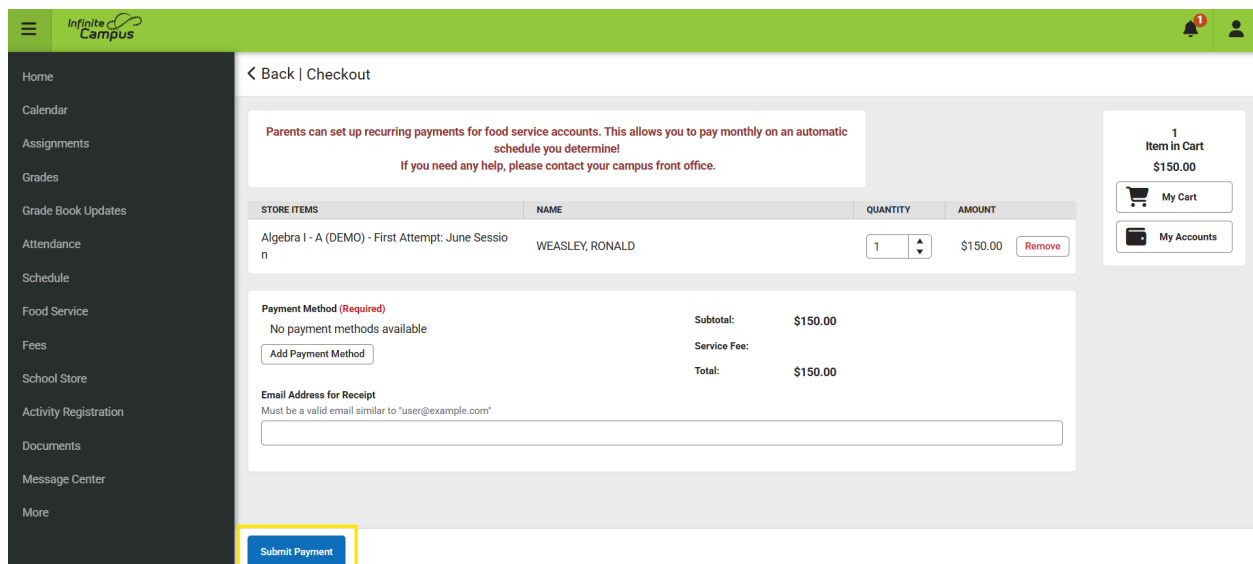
Infinite Campus

1

Home
Calendar
Assignments
Grades
Grade Book Updates
Attendance
Schedule
Food Service
Fees
School Store
Activity Registration
Documents
Message Center
More

< Back | Checkout

Parents can set up recurring payments for food service accounts. This allows you to pay monthly on an automatic schedule you determine!
If you need any help, please contact your campus front office.

| STORE ITEMS | NAME | QUANTITY | AMOUNT |
|---|---|---|---|
| Algebra I - A (DEMO) - First Attempt: June Session | WEASLEY, RONALD | 1 | $150.00 Remove |

Payment Method (Required)
No payment methods available
Add Payment Method

Subtotal: $150.00
Service Fee:
Total: $150.00

Email Address for Receipt
Must be a valid email similar to "user@example.com"

1
Item in Cart
$150.00
My Cart
My Accounts

Submit Payment